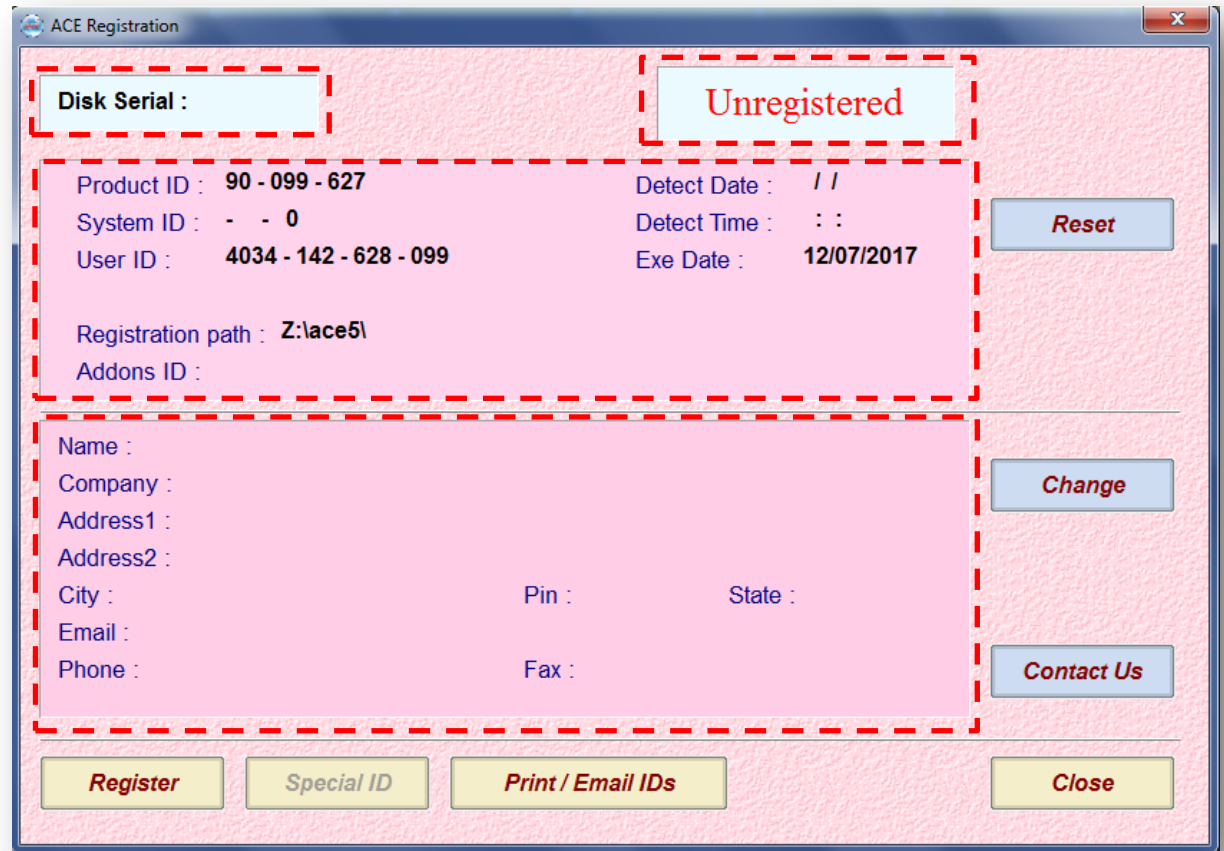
ACE Registration

Disk Serial :

Unregistered

Product ID : 90 - 099 - 627
System ID : - - 0
User ID : 4034 - 142 - 628 - 099

Detect Date : / /
Detect Time : : :
Exe Date : 12/07/2017

Registration path : Z:\ace5\
Addons ID :

Reset

Name :
Company :
Address1 :
Address2 :
City :
Pin :
State :
Email :
Phone :
Fax :

Change

Contact Us

Register
Special ID
Print / Email IDs
Close